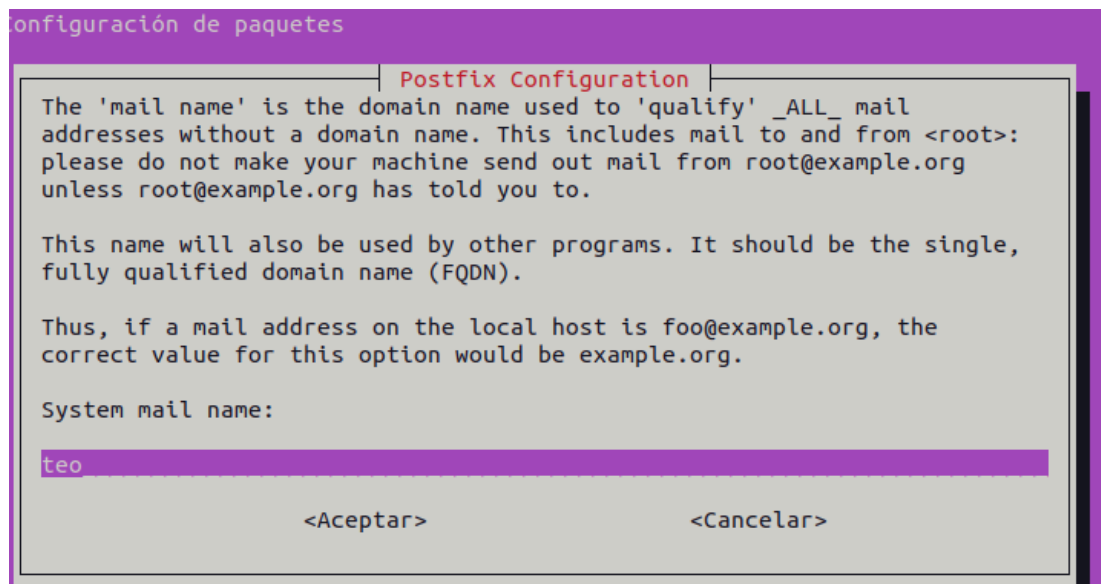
onfiguración de paquetes

Postfix Configuration

The 'mail name' is the domain name used to 'qualify' _ALL_ mail addresses without a domain name. This includes mail to and from <root>: please do not make your machine send out mail from root@example.org unless root@example.org has told you to.

This name will also be used by other programs. It should be the single, fully qualified domain name (FQDN).

Thus, if a mail address on the local host is foo@example.org, the correct value for this option would be example.org.

System mail name:

teo

<Aceptar> <Cancelar>